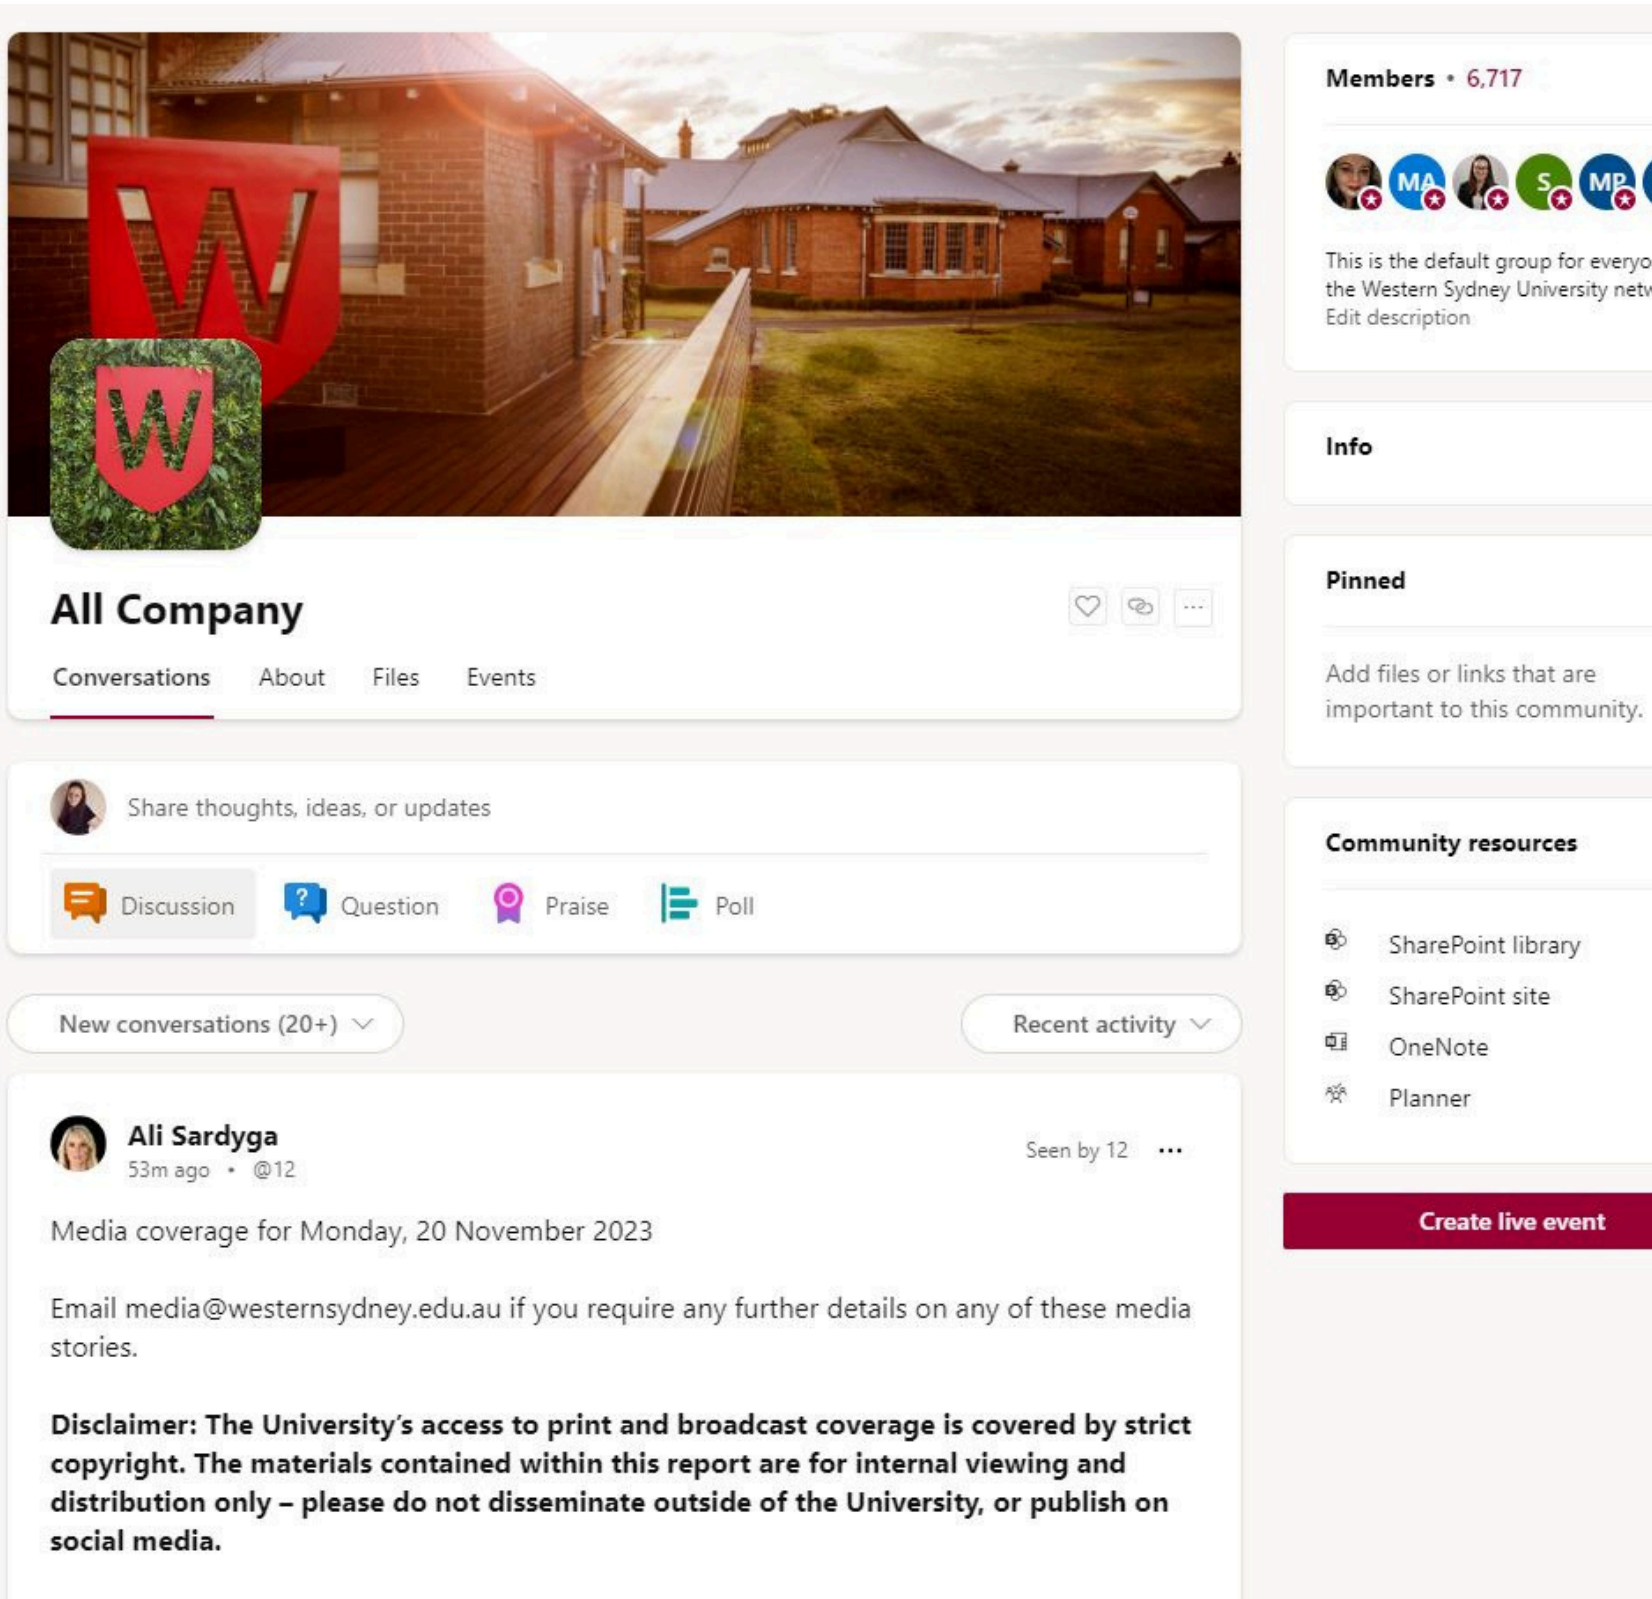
All Company

Conversations About Files Events

Share thoughts, ideas, or updates

Discussion Question Praise Poll

New conversations (20+)

Recent activity

Ali Sardyga
53m ago • @12

Seen by 12 ···

Media coverage for Monday, 20 November 2023

Email media@westernsydney.edu.au if you require any further details on any of these media stories.

**Disclaimer: The University's access to print and broadcast coverage is covered by strict copyright. The materials contained within this report are for internal viewing and distribution only – please do not disseminate outside of the University, or publish on social media.**

Members • 6,717

MA S MP

This is the default group for everyo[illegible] the Western Sydney University netw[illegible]
Edit description

Info

Pinned

Add files or links that are important to this community.

Community resources

SharePoint library
SharePoint site
OneNote
Planner

Create live event